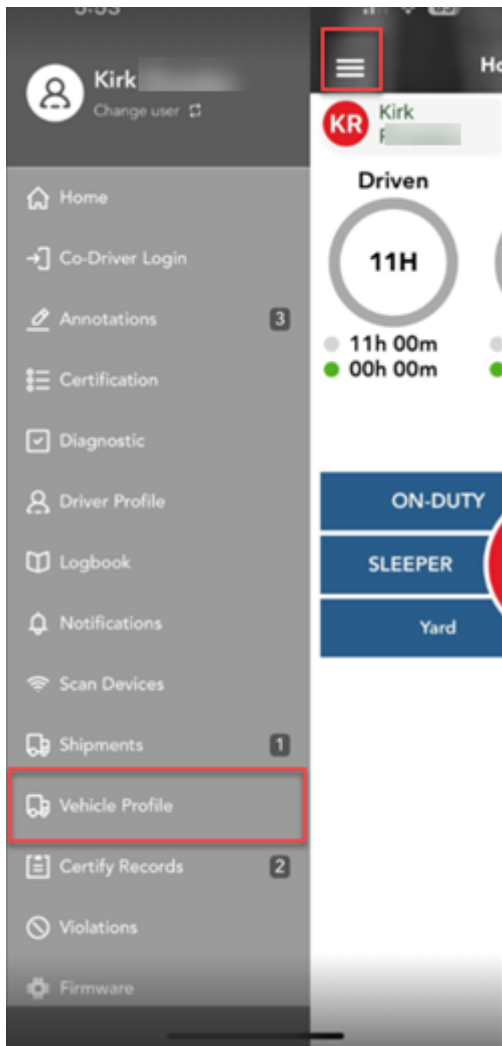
Kirk
Change user

Home
Co-Driver Login
Annotations 3
Certification
Diagnostic
Driver Profile
Logbook
Notifications
Scan Devices
Shipments 1
Vehicle Profile
Certify Records 2
Violations
Firmware

Ho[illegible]
KR Kirk
F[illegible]
Driven
11H
11h 00m
00h 00m
ON-DUTY
SLEEPER
Yard